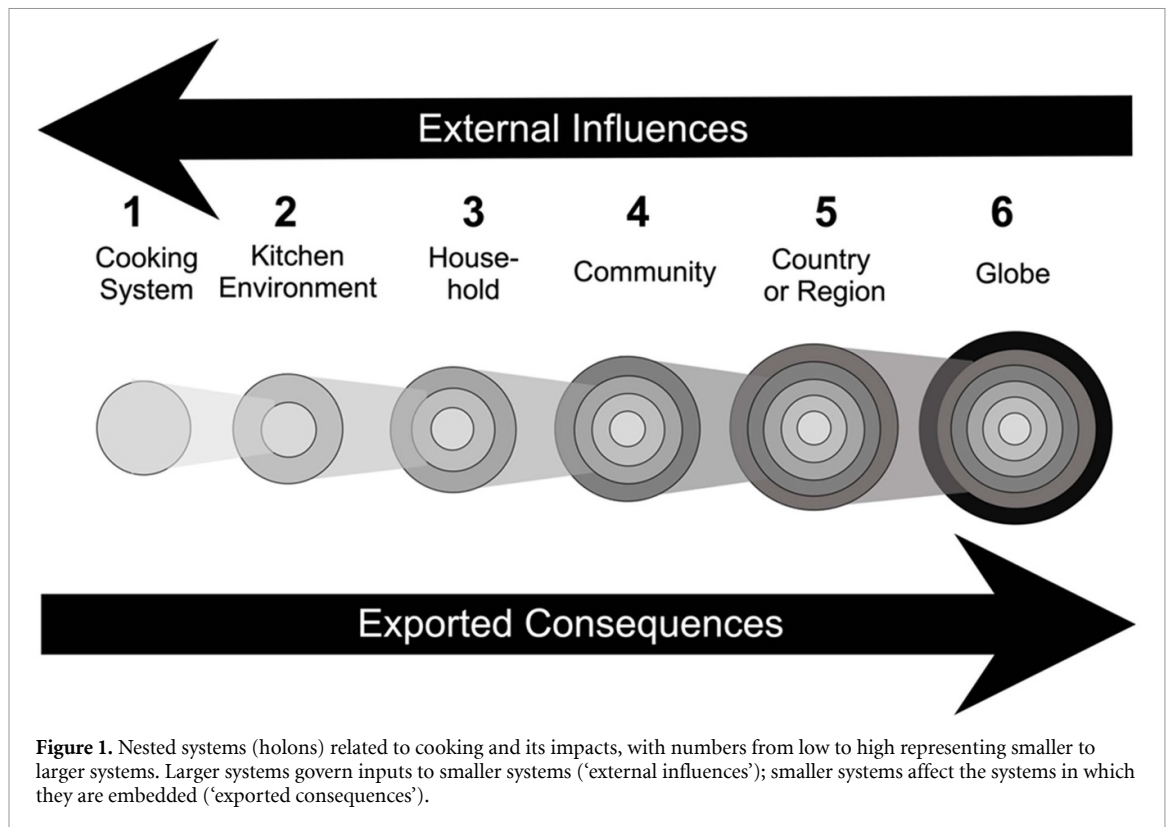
External Influences

1
Cooking System

2
Kitchen Environment

3
Household

4
Community

5
Country or Region

6
Globe

Exported Consequences

**Figure 1.** Nested systems (holons) related to cooking and its impacts, with numbers from low to high representing smaller to larger systems. Larger systems govern inputs to smaller systems ('external influences'); smaller systems affect the systems in which they are embedded ('exported consequences').